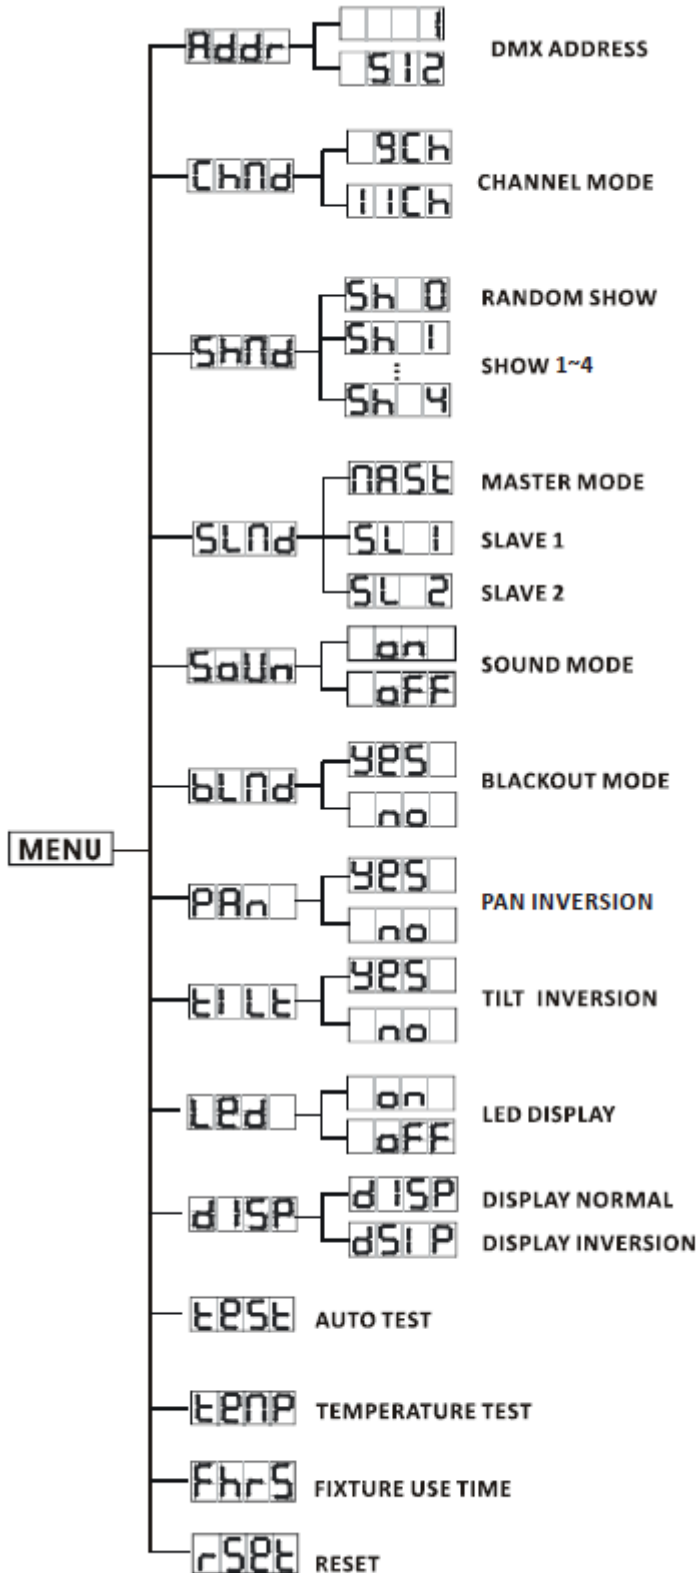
MENU

Addr
1
512
DMX ADDRESS

ChNd
9Ch
11Ch
CHANNEL MODE

ShNd
Sh 0
RANDOM SHOW
Sh 1
:
Sh 4
SHOW 1~4

SLNd
NASt
MASTER MODE
SL 1
SLAVE 1
SL 2
SLAVE 2

SoUn
on
oFF
SOUND MODE

bLNd
YES
no
BLACKOUT MODE

PAn
YES
no
PAN INVERSION

tILt
YES
no
TILT INVERSION

LEd
on
oFF
LED DISPLAY

dISP
dISP
DISPLAY NORMAL
dSIP
DISPLAY INVERSION

tESt
AUTO TEST

tENP
TEMPERATURE TEST

FhrS
FIXTURE USE TIME

rSEt
RESET